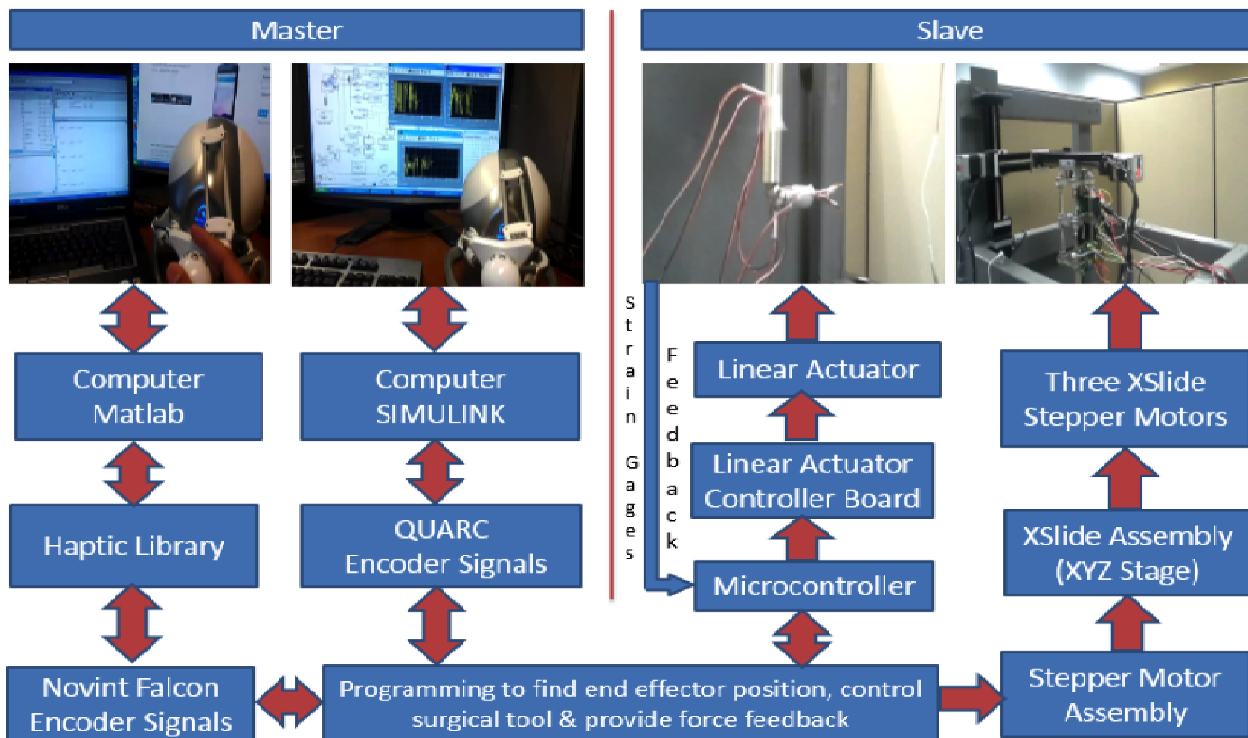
Master

Slave

Computer Matlab

Haptic Library

Novint Falcon Encoder Signals

Computer SIMULINK

QUARC Encoder Signals

Strain Gages

Feedback

Linear Actuator

Linear Actuator Controller Board

Microcontroller

Three XSlide Stepper Motors

XSlide Assembly (XYZ Stage)

Stepper Motor Assembly

Programming to find end effector position, control surgical tool & provide force feedback